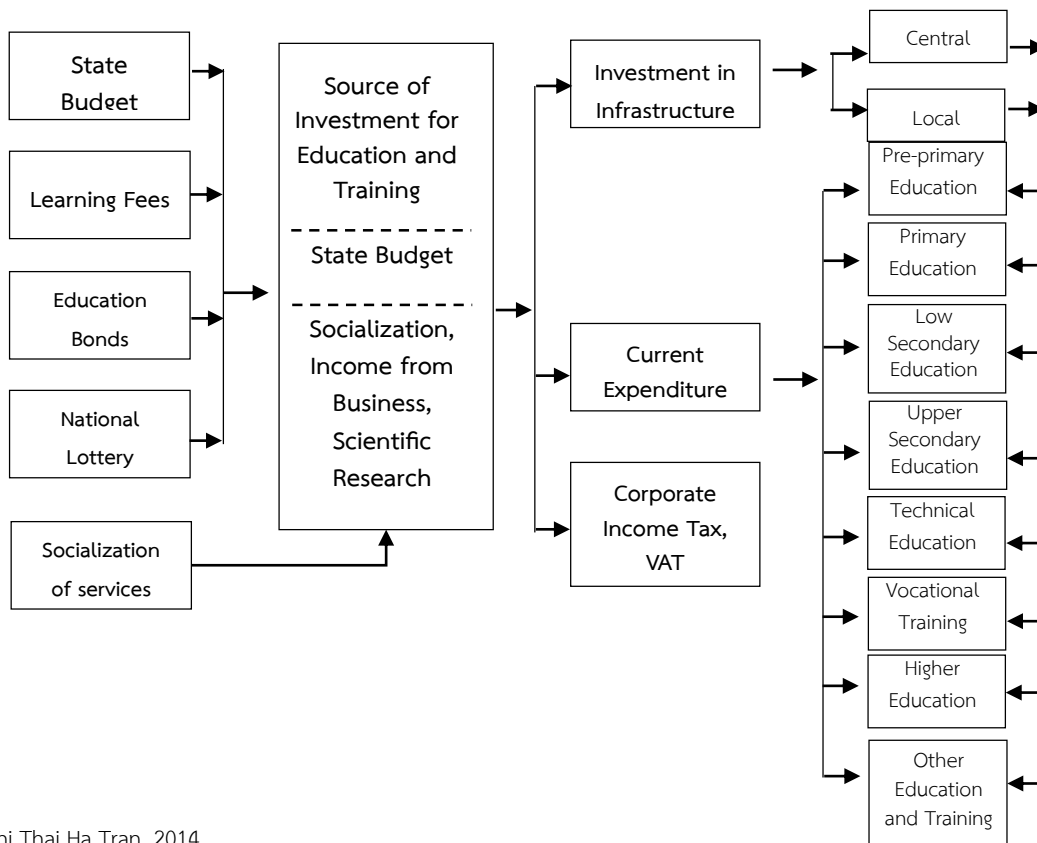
State Budget

Learning Fees

Education Bonds

National Lottery

Socialization of services

Source of Investment for Education and Training

State Budget

Socialization, Income from Business, Scientific Research

Investment in Infrastructure

Current Expenditure

Corporate Income Tax, VAT

Central

Local

Pre-primary Education

Primary Education

Low Secondary Education

Upper Secondary Education

Technical Education

Vocational Training

Higher Education

Other Education and Training

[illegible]i Thai Ha Tran, 2014